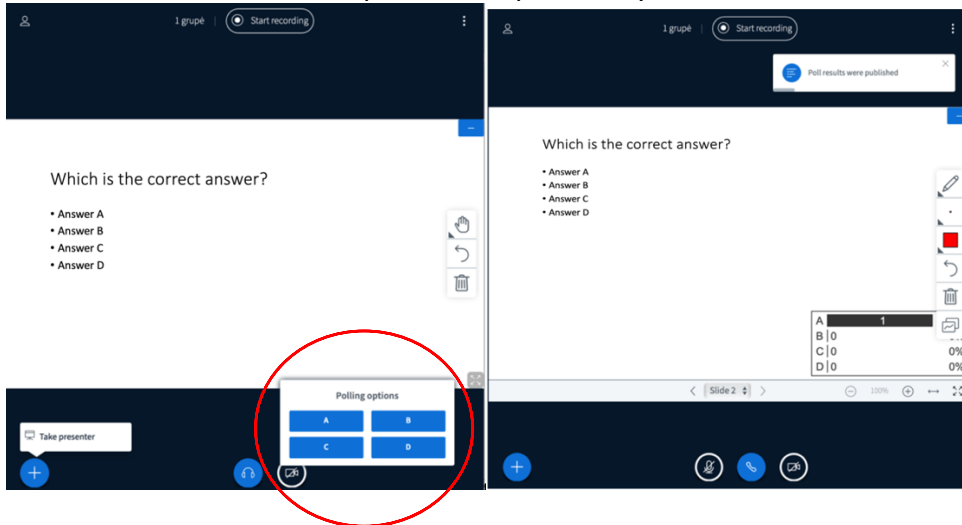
1 grupė | Start recording

Which is the correct answer?

• Answer A
• Answer B
• Answer C
• Answer D

Polling options

A B
C D

Take presenter

1 grupė | Start recording

Poll results were published

Which is the correct answer?

• Answer A
• Answer B
• Answer C
• Answer D

| A | 1 | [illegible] |
|---|---|---|
| B | 0 | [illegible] |
| C | 0 | 0% |
| D | 0 | 0% |

Slide 2

100%